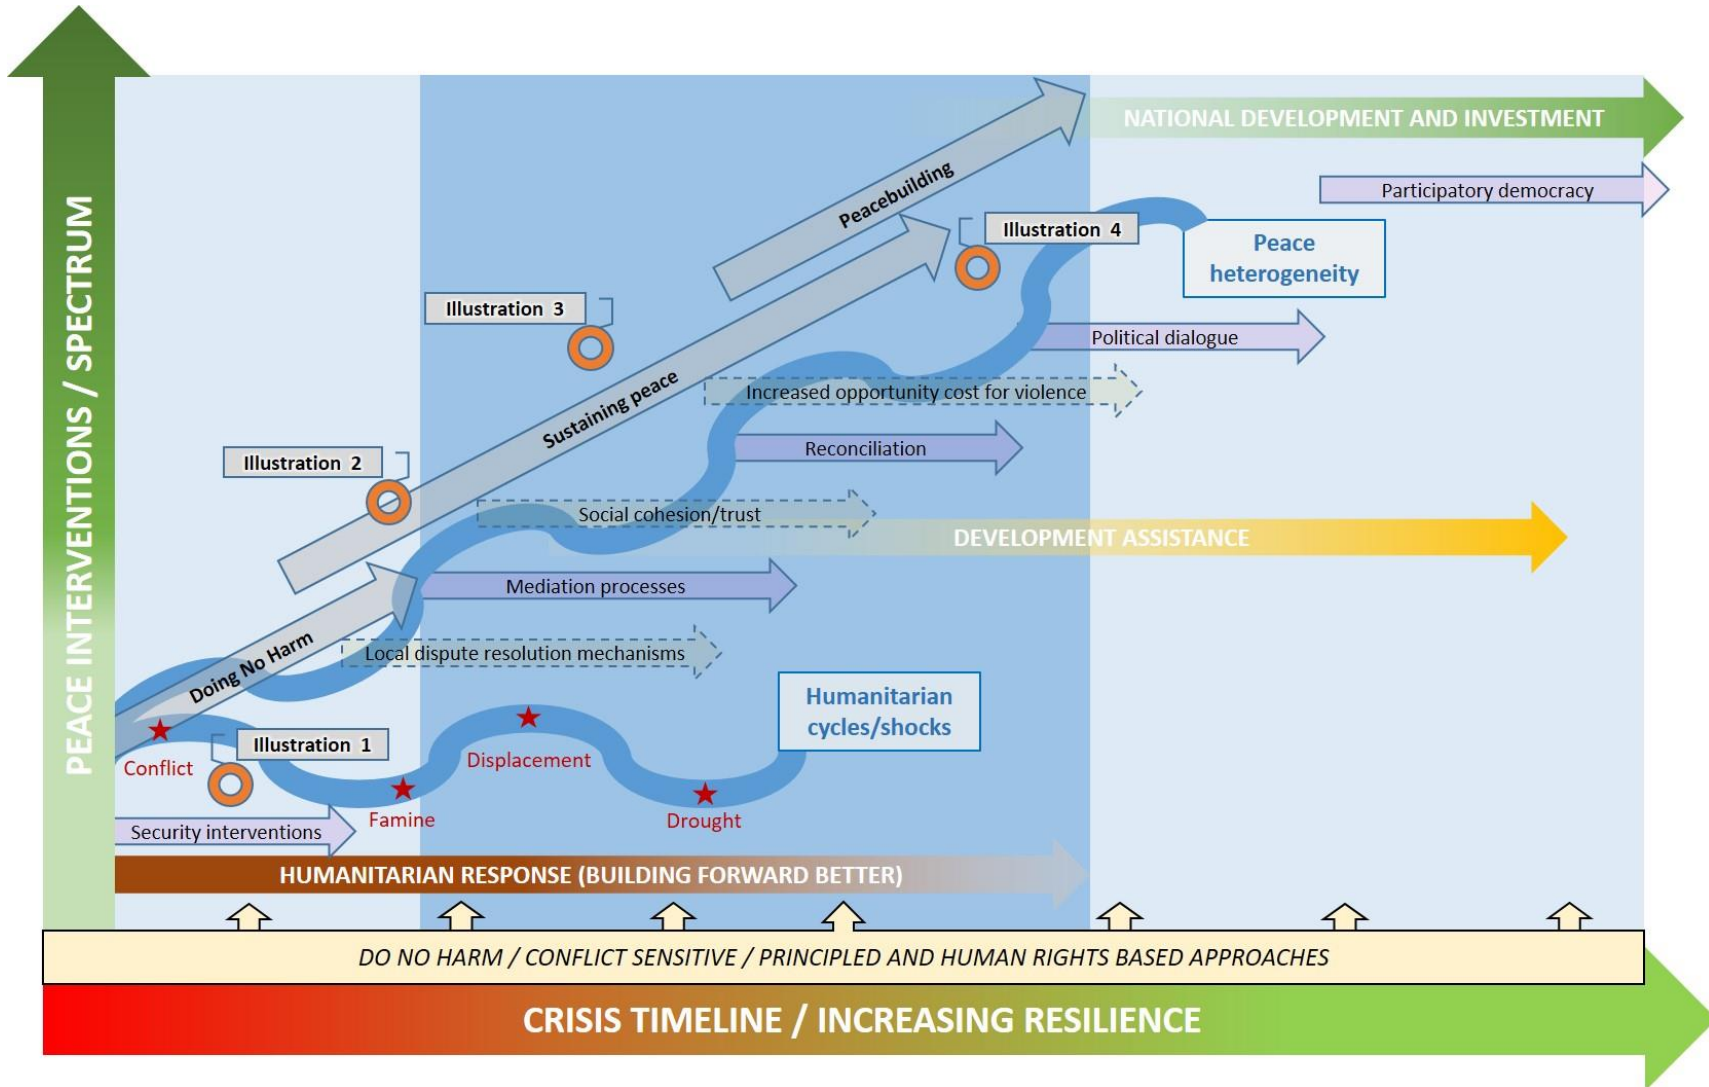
PEACE INTERVENTIONS / SPECTRUM

NATIONAL DEVELOPMENT AND INVESTMENT

Participatory democracy

Peacebuilding

Illustration 4

Peace heterogeneity

Illustration 3

Political dialogue

Sustaining peace

Increased opportunity cost for violence

Reconciliation

Illustration 2

Social cohesion/trust

DEVELOPMENT ASSISTANCE

Mediation processes

Doing No Harm

Local dispute resolution mechanisms

Humanitarian cycles/shocks

Illustration 1

Conflict

Displacement

Famine

Drought

Security interventions

HUMANITARIAN RESPONSE (BUILDING FORWARD BETTER)

DO NO HARM / CONFLICT SENSITIVE / PRINCIPLED AND HUMAN RIGHTS BASED APPROACHES

CRISIS TIMELINE / INCREASING RESILIENCE